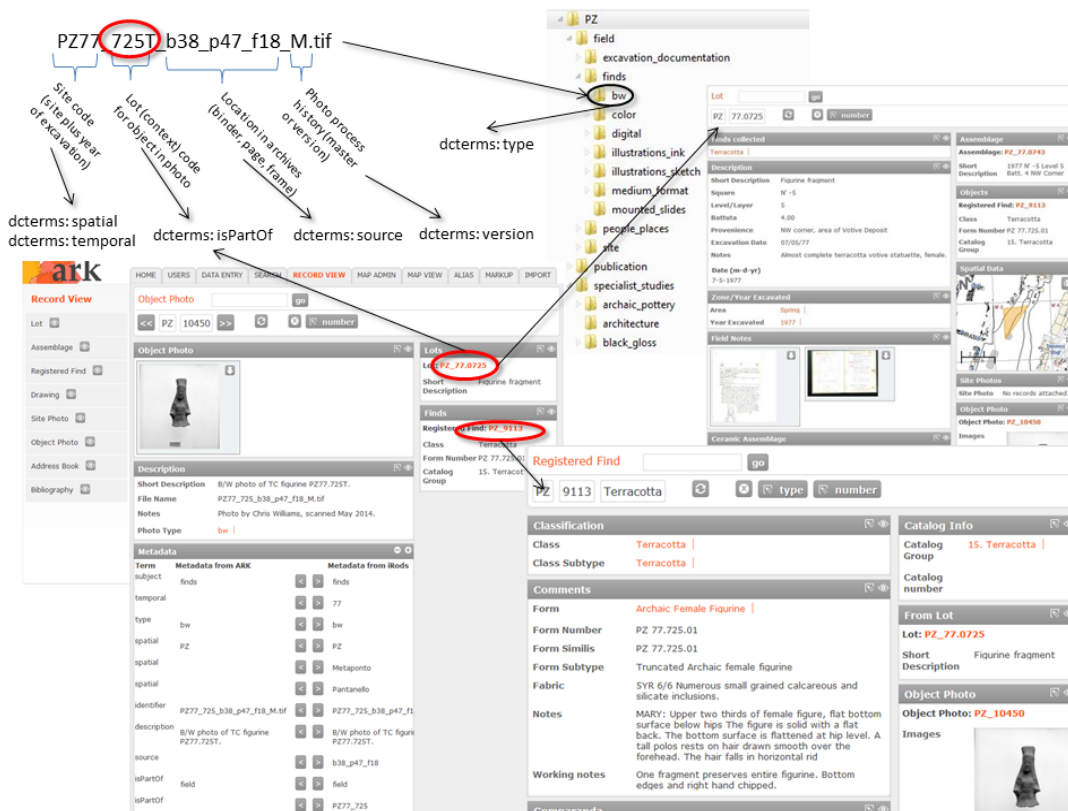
PZ77_725T_b38_p47_f18_M.tif

Site code (site plus year of excavation)
Lot (context) code for object in photo
Location in archives (binder, page, frame)
Photo process history (master or version)

dcterms: spatial
dcterms: temporal
dcterms: isPartOf
dcterms: source
dcterms: version
dcterms: type

PZ
field
excavation_documentation
finds
bw
color
digital
illustrations_ink
illustrations_sketch
medium_format
mounted_slides
people_places
site
publication
specialist_studies
archaic_pottery
architecture
black_gloss

Lot go
PZ 77.0725 number
Finds collected
Terracotta
Description
Short Description Figurine fragment
Square N' -5
Level/Layer 5
Battuta 4.00
Provenience NW corner, area of Votive Deposit
Excavation Date 07/05/77
Notes Almost complete terracotta votive statuette, female.
Date (m-d-yr) 7-5-1977
Zone/Year Excavated
Area Spring
Year Excavated 1977
Field Notes
Ceramic Assemblage
Assemblage
Assemblage: PZ_77_0743
Short Description 1977 N' -5 Level 5 Batt. 4 NW Corner
Objects
Registered Find: PZ_9113
Class Terracotta
Form Number PZ 77.725.01
Catalog Group 15. Terracotta
Spatial Data
Site Photos
Site Photo No records attached.
Object Photo
Object Photo: PZ_10450
Images

ark
HOME USERS DATA ENTRY SEARCH RECORD VIEW MAP ADMIN MAP VIEW ALIAS MARKUP IMPORT
Record View
Lot
Assemblage
Registered Find
Drawing
Site Photo
Object Photo
Address Book
Bibliography
Object Photo go
<< PZ 10450 >> number
Object Photo
Description
Short Description B/W photo of TC figurine PZ77.725T.
File Name PZ77_725_b38_p47_f18_M.tif
Notes Photo by Chris Williams, scanned May 2014.
Photo Type bw
Metadata
| Term | Metadata from ARK | | Metadata from iRods |
|---|---|---|---|
| subject | finds | < > | finds |
| temporal | | < > | 77 |
| type | bw | < > | bw |
| spatial | PZ | < > | PZ |
| spatial | | < > | Metaponto |
| spatial | | < > | Pantanello |
| identifier | PZ77_725_b38_p47_f18_M.tif | < > | PZ77_725_b38_p47_f18_M.tif |
| description | B/W photo of TC figurine PZ77.725T. | < > | B/W photo of TC figurine PZ77.725T. |
| source | | < > | b38_p47_f18 |
| isPartOf | field | < > | field |
| isPartOf | | < > | PZ77_725 |

Lots
Lot: PZ_77.0725
Short Description Figurine fragment
Finds
Registered Find: PZ_9113
Class Terracotta
Form Number PZ 77.725.01
Catalog Group 15. Terracot

Registered Find go
PZ 9113 Terracotta type number
Classification
Class Terracotta
Class Subtype Terracotta
Comments
Form Archaic Female Figurine
Form Number PZ 77.725.01
Form Similis PZ 77.725.01
Form Subtype Truncated Archaic female figurine
Fabric 5YR 6/6 Numerous small grained calcareous and silicate inclusions.
Notes MARY: Upper two thirds of female figure, flat bottom surface below hips The figure is solid with a flat back. The bottom surface is flattened at hip level. A tall polos rests on hair drawn smooth over the forehead. The hair falls in horizontal nd
Working notes One fragment preserves entire figurine. Bottom edges and right hand chipped.
Comparanda
Catalog Info
Catalog Group 15. Terracotta
Catalog number
From Lot
Lot: PZ_77.0725
Short Description Figurine fragment
Object Photo
Object Photo: PZ_10450
Images